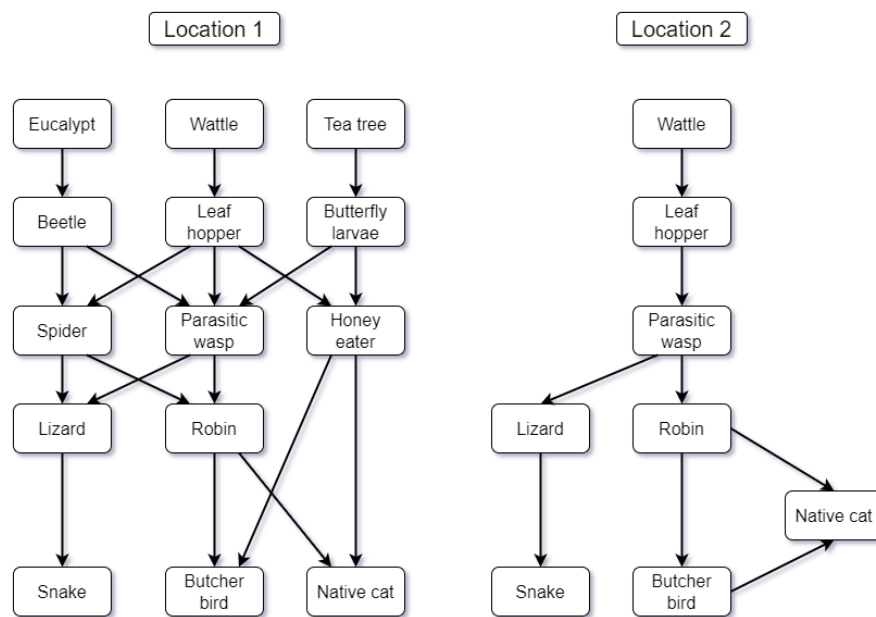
Location 1

Eucalypt

Wattle

Tea tree

Beetle

Leaf hopper

Butterfly larvae

Spider

Parasitic wasp

Honey eater

Lizard

Robin

Snake

Butcher bird

Native cat

Location 2

Wattle

Leaf hopper

Parasitic wasp

Lizard

Robin

Native cat

Snake

Butcher bird